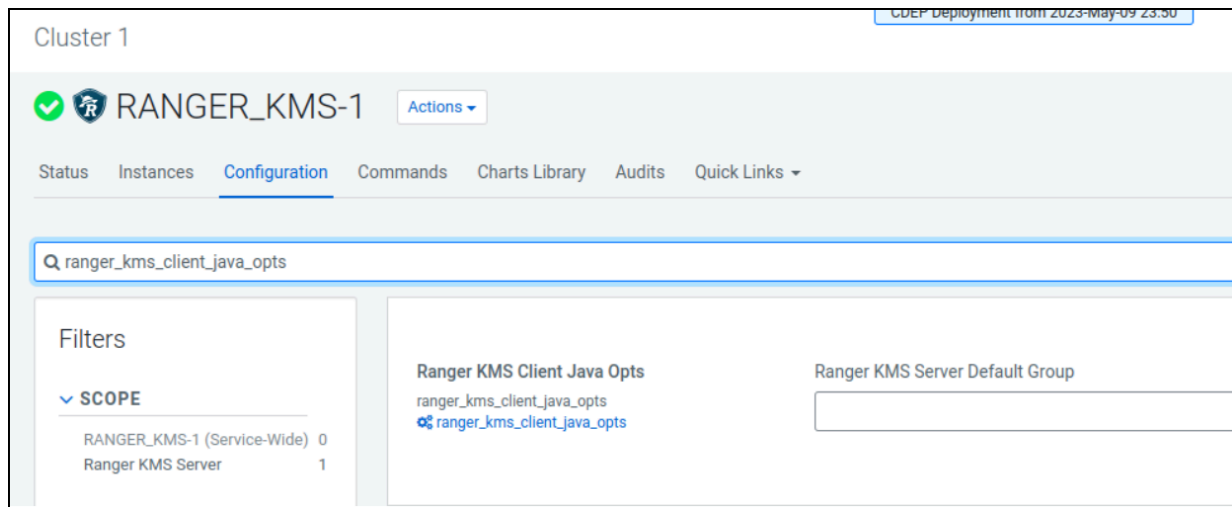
Cluster 1

CDEP Deployment from 2023-May-09 23:50

RANGER_KMS-1 Actions

Status Instances Configuration Commands Charts Library Audits Quick Links

ranger_kms_client_java_opts

Filters

SCOPE

RANGER_KMS-1 (Service-Wide) 0
Ranger KMS Server 1

Ranger KMS Client Java Opts
ranger_kms_client_java_opts
ranger_kms_client_java_opts

Ranger KMS Server Default Group